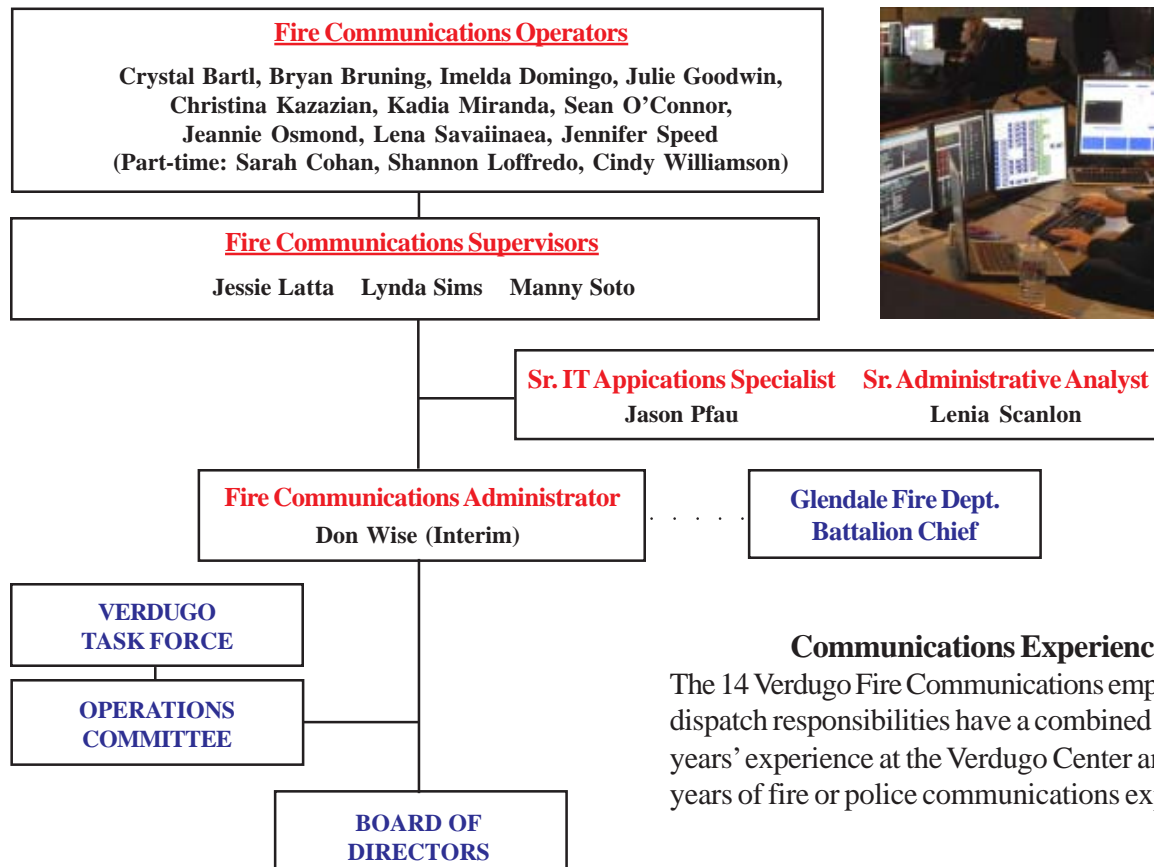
Fire Communications Operators

Crystal Bartl, Bryan Bruning, Imelda Domingo, Julie Goodwin, Christina Kazazian, Kadia Miranda, Sean O'Connor, Jeannie Osmond, Lena Savaiinaea, Jennifer Speed (Part-time: Sarah Cohan, Shannon Loffredo, Cindy Williamson)

Fire Communications Supervisors

Jessie Latta Lynda Sims Manny Soto

Sr. IT Appications Specialist
Jason Pfau

Sr. Administrative Analyst
Lenia Scanlon

Fire Communications Administrator
Don Wise (Interim)

Glendale Fire Dept. Battalion Chief

VERDUGO TASK FORCE

OPERATIONS COMMITTEE

BOARD OF DIRECTORS

Communications Experienc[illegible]

The 14 Verdugo Fire Communications emp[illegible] dispatch responsibilities have a combined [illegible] years' experience at the Verdugo Center a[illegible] years of fire or police communications ex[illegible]